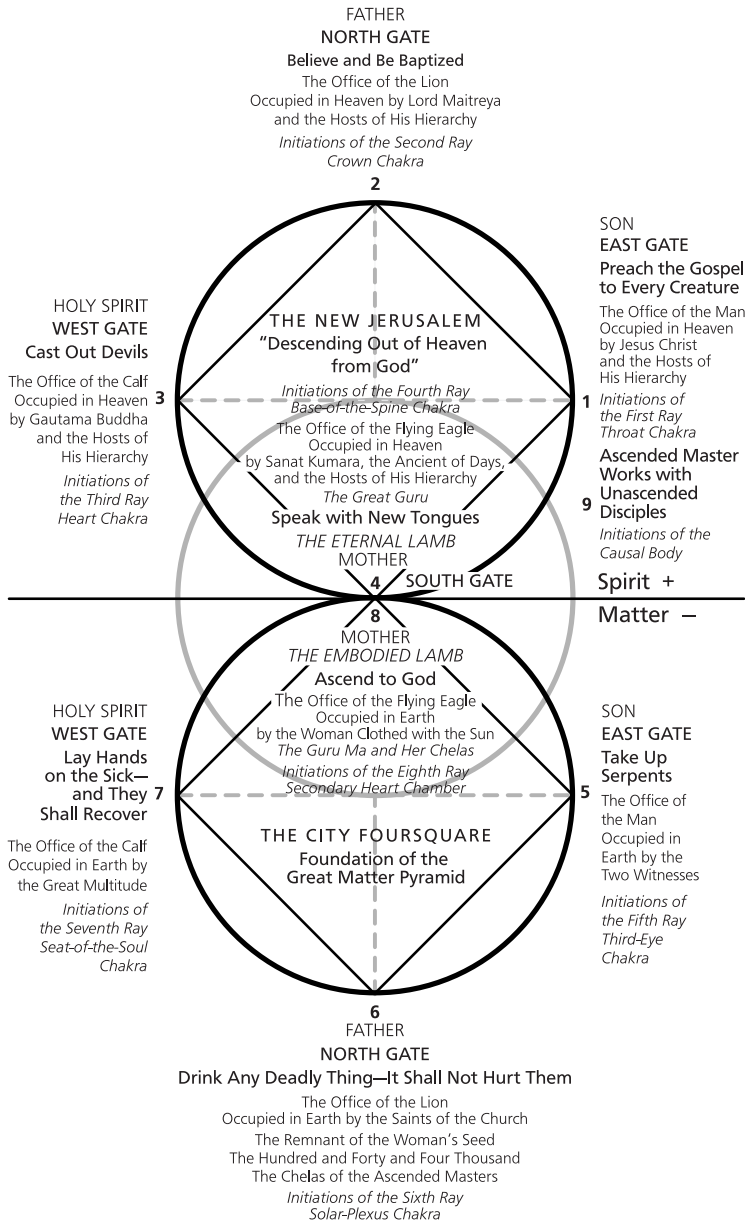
FATHER
NORTH GATE
Believe and Be Baptized
The Office of the Lion
Occupied in Heaven by Lord Maitreya and the Hosts of His Hierarchy
Initiations of the Second Ray
Crown Chakra

2

SON
EAST GATE
Preach the Gospel to Every Creature
The Office of the Man Occupied in Heaven by Jesus Christ and the Hosts of His Hierarchy
Initiations of the First Ray
Throat Chakra

HOLY SPIRIT
WEST GATE
Cast Out Devils
The Office of the Calf Occupied in Heaven by Gautama Buddha and the Hosts of His Hierarchy
Initiations of the Third Ray
Heart Chakra

THE NEW JERUSALEM
"Descending Out of Heaven from God"
Initiations of the Fourth Ray
Base-of-the-Spine Chakra
The Office of the Flying Eagle
Occupied in Heaven
by Sanat Kumara, the Ancient of Days, and the Hosts of His Hierarchy
The Great Guru
Speak with New Tongues
THE ETERNAL LAMB
MOTHER

3

1

Ascended Master Works with Unascended Disciples
Initiations of the Causal Body

9

4 SOUTH GATE

Spirit +

Matter –

8
MOTHER
THE EMBODIED LAMB
Ascend to God
The Office of the Flying Eagle
Occupied in Earth
by the Woman Clothed with the Sun
The Guru Ma and Her Chelas
Initiations of the Eighth Ray
Secondary Heart Chamber

HOLY SPIRIT
WEST GATE
Lay Hands on the Sick—and They Shall Recover

7

SON
EAST GATE
Take Up Serpents

5

The Office of the Man Occupied in Earth by the Two Witnesses
Initiations of the Fifth Ray
Third-Eye Chakra

THE CITY FOURSQUARE
Foundation of the Great Matter Pyramid

The Office of the Calf Occupied in Earth by the Great Multitude
Initiations of the Seventh Ray
Seat-of-the-Soul Chakra

6
FATHER
NORTH GATE
Drink Any Deadly Thing—It Shall Not Hurt Them
The Office of the Lion
Occupied in Earth by the Saints of the Church
The Remnant of the Woman's Seed
The Hundred and Forty and Four Thousand
The Chelas of the Ascended Masters
Initiations of the Sixth Ray
Solar-Plexus Chakra